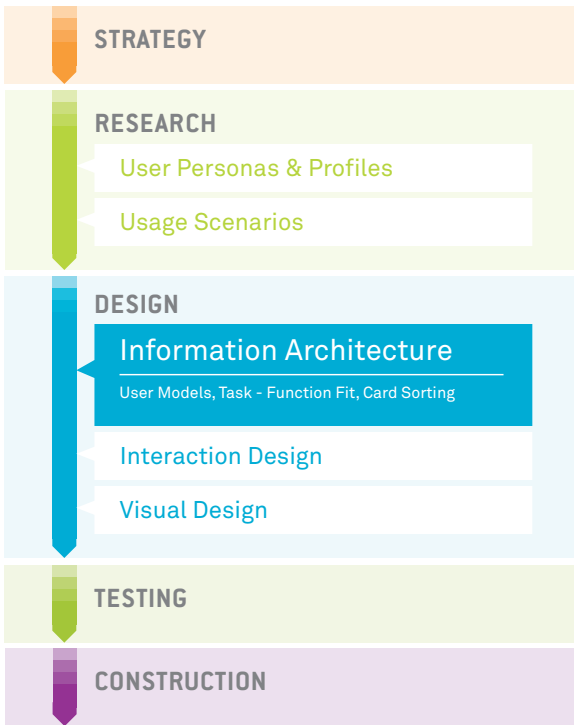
STRATEGY

RESEARCH

User Personas & Profiles

Usage Scenarios

DESIGN

Information Architecture

User Models, Task - Function Fit, Card Sorting

Interaction Design

Visual Design

TESTING

CONSTRUCTION